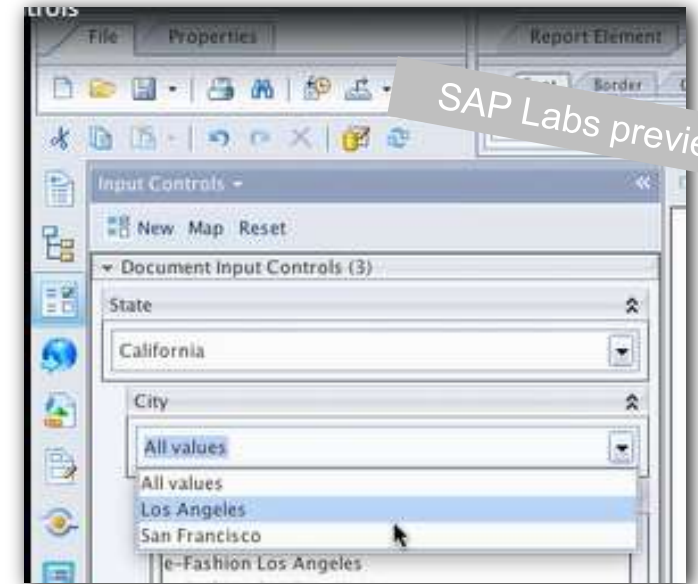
trols

File Properties

Report Element

Border

SAP Labs previe

Input Controls

New Map Reset

Document Input Controls (3)

State

California

City

All values

All values

Los Angeles

San Francisco

e-Fashion Los Angeles